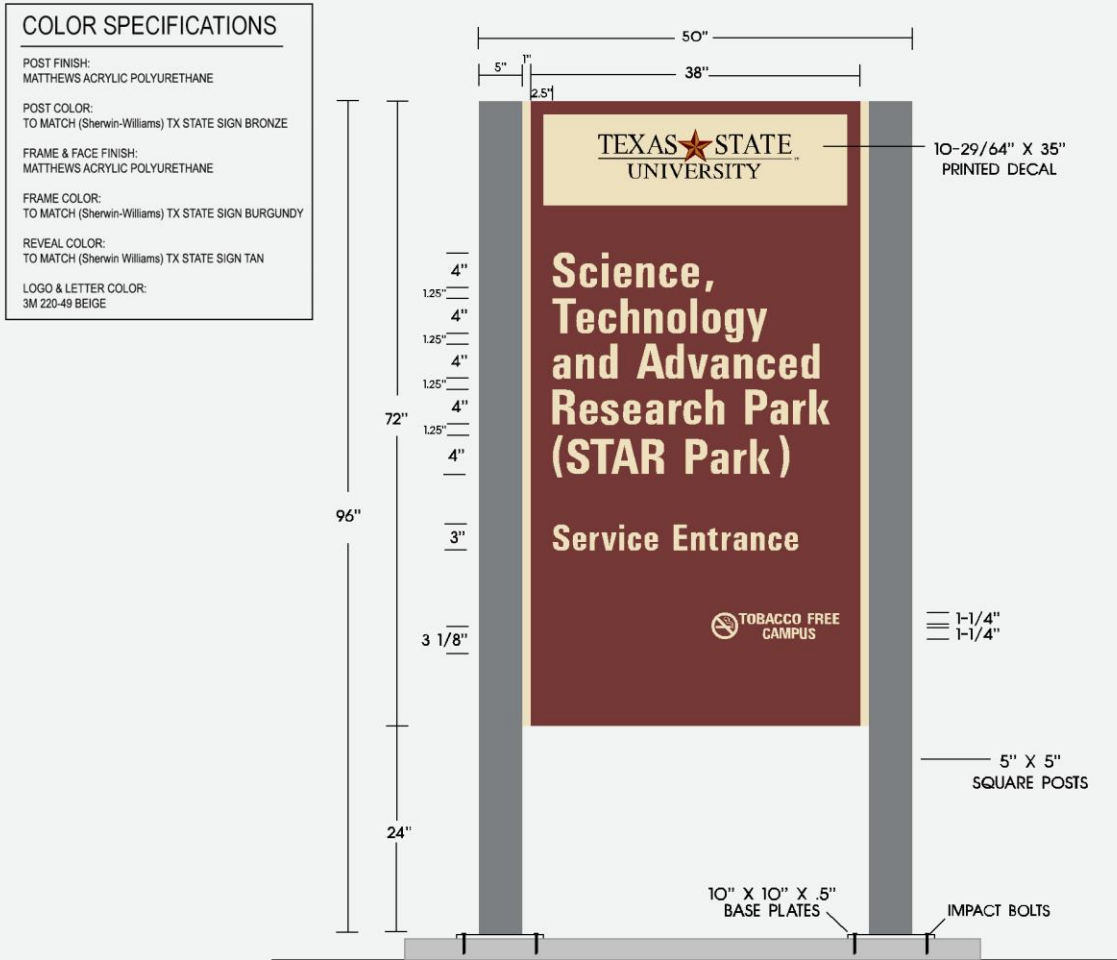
COLOR SPECIFICATIONS

POST FINISH:
MATTHEWS ACRYLIC POLYURETHANE

POST COLOR:
TO MATCH (Sherwin-Williams) TX STATE SIGN BRONZE

FRAME & FACE FINISH:
MATTHEWS ACRYLIC POLYURETHANE

FRAME COLOR:
TO MATCH (Sherwin-Williams) TX STATE SIGN BURGUNDY

REVEAL COLOR:
TO MATCH (Sherwin Williams) TX STATE SIGN TAN

LOGO & LETTER COLOR:
3M 220-49 BEIGE

50"
5"
1"
38"
2.5"

TEXAS STATE UNIVERSITY

10-29/64" X 35"
PRINTED DECAL

Science, Technology and Advanced Research Park (STAR Park)

Service Entrance

TOBACCO FREE CAMPUS

96"
72"
4"
1.25"
4"
1.25"
4"
1.25"
4"
1.25"
4"
3"
3 1/8"
24"

1-1/4"
1-1/4"

5" X 5"
SQUARE POSTS

10" X 10" X .5"
BASE PLATES

IMPACT BOLTS